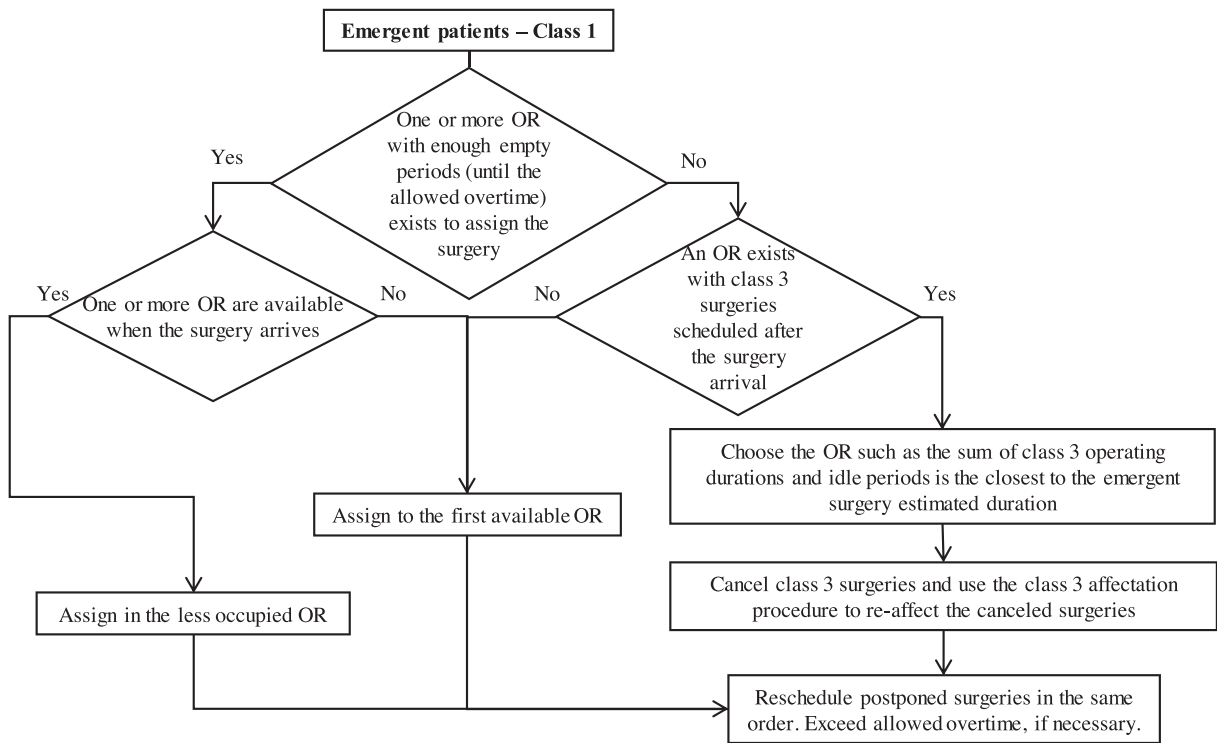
Emergent patients – Class 1

One or more OR with enough empty periods (until the allowed overtime) exists to assign the surgery

Yes

No

Yes

One or more OR are available when the surgery arrives

No

No

An OR exists with class 3 surgeries scheduled after the surgery arrival

Yes

Choose the OR such as the sum of class 3 operating durations and idle periods is the closest to the emergent surgery estimated duration

Assign to the first available OR

Assign in the less occupied OR

Cancel class 3 surgeries and use the class 3 affectation procedure to re-affect the canceled surgeries

Reschedule postponed surgeries in the same order. Exceed allowed overtime, if necessary.